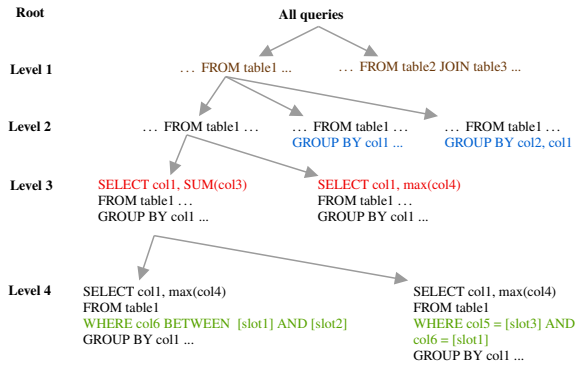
Root

All queries

Level 1

. . . FROM table1 ...

. . . FROM table2 JOIN table3 ...

Level 2

. . . FROM table1 . . .

. . . FROM table1 . . .
GROUP BY col1 ...

. . . FROM table1 . . .
GROUP BY col2, col1

Level 3

SELECT col1, SUM(col3)
FROM table1 . . .
GROUP BY col1 ...

SELECT col1, max(col4)
FROM table1 . . .
GROUP BY col1 ...

Level 4

SELECT col1, max(col4)
FROM table1
WHERE col6 BETWEEN [slot1] AND [slot2]
GROUP BY col1 ...

SELECT col1, max(col4)
FROM table1
WHERE col5 = [slot3] AND col6 = [slot1]
GROUP BY col1 ...